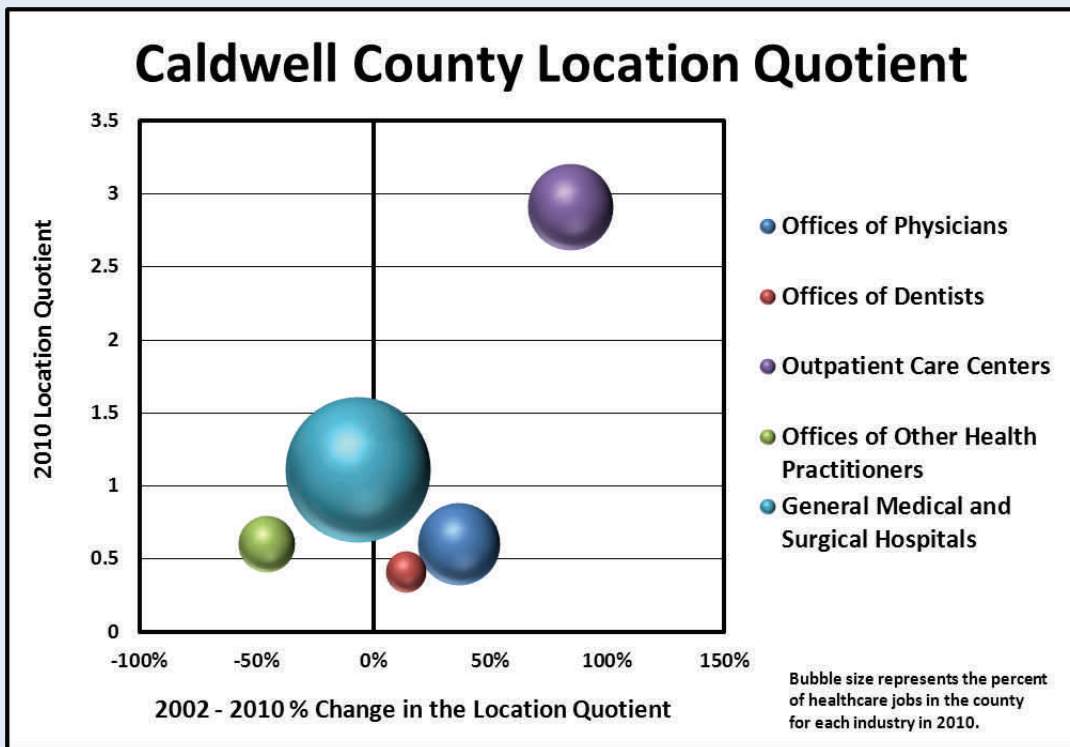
Caldwell County Location Quotient

2010 Location Quotient

3.5
3
2.5
2
1.5
1
0.5
0

-100%
-50%
0%
50%
100%
150%

2002 - 2010 % Change in the Location Quotient

Offices of Physicians
Offices of Dentists
Outpatient Care Centers
Offices of Other Health Practitioners
General Medical and Surgical Hospitals

Bubble size represents the percent of healthcare jobs in the county for each industry in 2010.